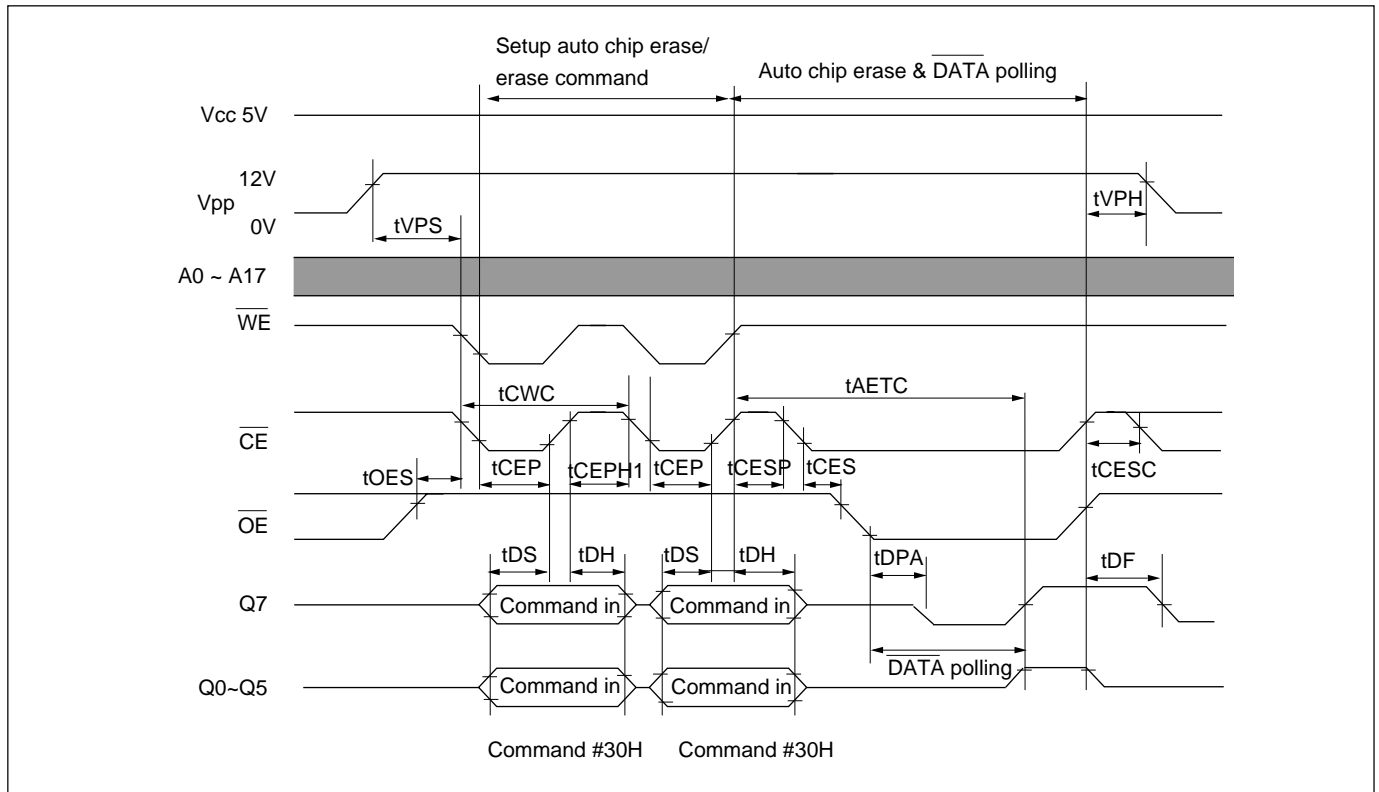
Setup auto chip erase/ erase command

Auto chip erase & $\overline{\text{DATA}}$ polling

Vcc 5V

12V

Vpp

0V

tVPS

tVPH

A0 ~ A17

$\overline{\text{WE}}$

tCWC

tAETC

$\overline{\text{CE}}$

tCEP

tCEPH1

tCEP

tCESP

tCES

tCESC

tOES

$\overline{\text{OE}}$

tDS

tDH

tDS

tDH

tDPA

tDF

Q7

Command in

Command in

$\overline{\text{DATA}}$ polling

Q0~Q5

Command in

Command in

Command #30H

Command #30H